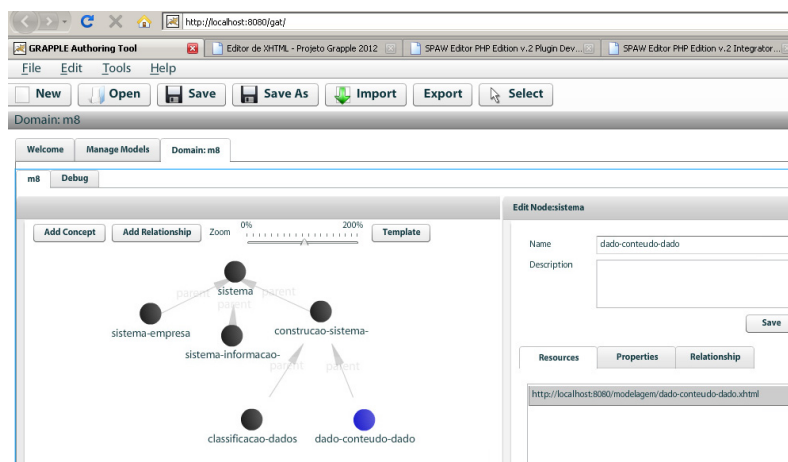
http://localhost:8080/gat/

GRAPPLE Authoring Tool
Editor de XHTML - Projeto Grapple 2012
SPAW Editor PHP Edition v.2 Plugin Dev...
SPAW Editor PHP Edition v.2 Integrator...

File Edit Tools Help

New Open Save Save As Import Export Select

Domain: m8

Welcome Manage Models Domain: m8

m8 Debug

Add Concept Add Relationship Zoom 0% 200% Template

sistema
parent parent parent
sistema-empresa
sistema-informacao-
construcao-sistema-
parent parent
classificacao-dados
dado-conteudo-dado

Edit Node:sistema

Name dado-conteudo-dado
Description

Save

Resources Properties Relationship

http://localhost:8080/modelagem/dado-conteudo-dado.xhtml